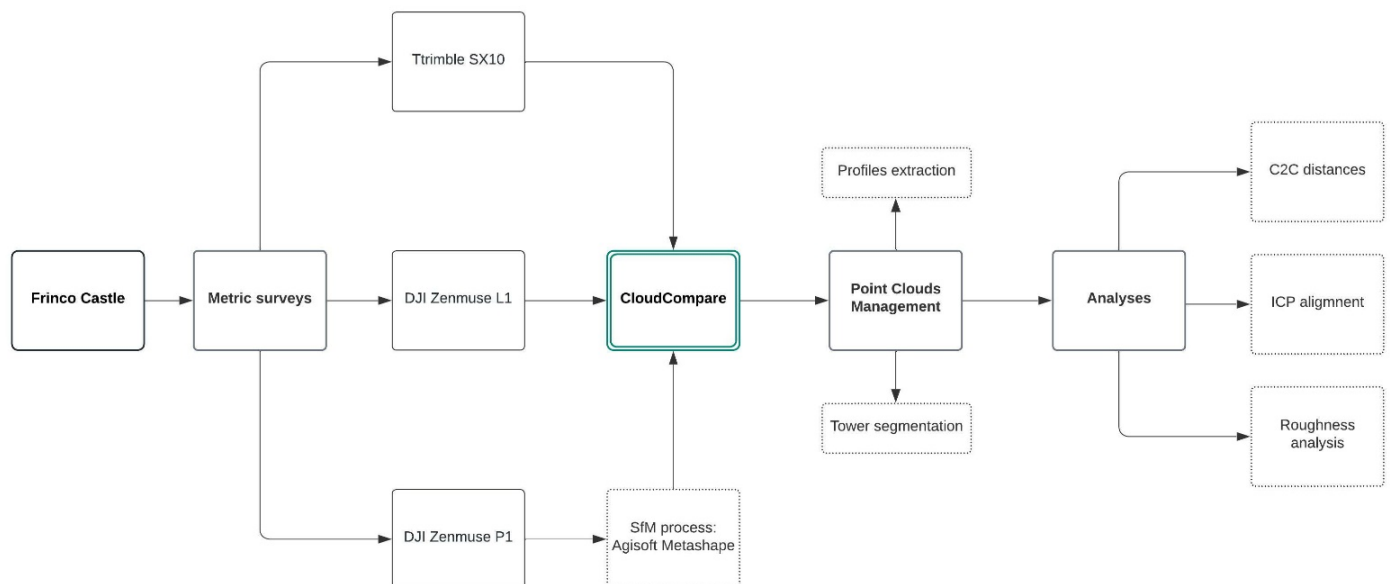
Frinco Castle

Metric surveys

Ttrimble SX10

DJI Zenmuse L1

DJI Zenmuse P1

SfM process: Agisoft Metashape

CloudCompare

Profiles extraction

Point Clouds Management

Tower segmentation

Analyses

C2C distances

ICP alignment

Roughness analysis